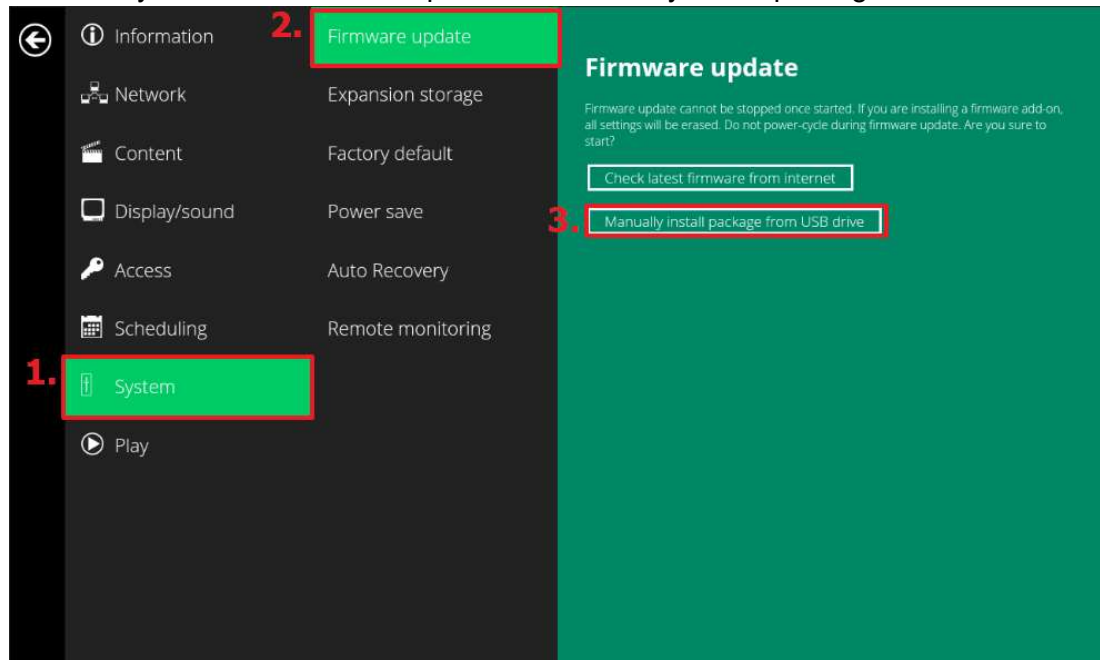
Information
Network
Content
Display/sound
Access
Scheduling
1.
System
Play

2.
Firmware update
Expansion storage
Factory default
Power save
Auto Recovery
Remote monitoring

Firmware update

Firmware update cannot be stopped once started. If you are installing a firmware add-on, all settings will be erased. Do not power-cycle during firmware update. Are you sure to start?

Check latest firmware from internet

3.
Manually install package from USB drive